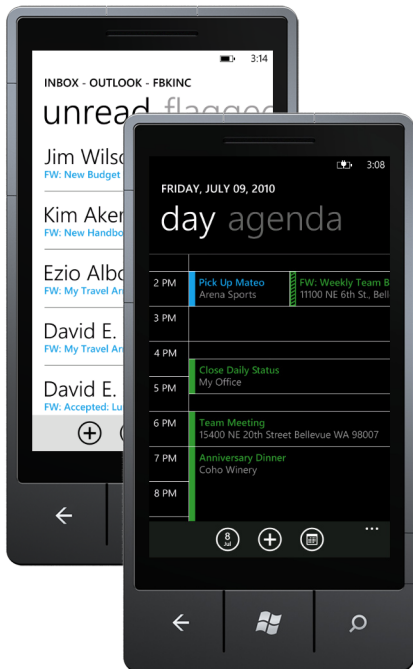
3:14

INBOX - OUTLOOK - FBKINC

unread flagged

Jim Wilso

FW: New Budget

Kim Aker

FW: New Handbo

Ezio Albo

FW: My Travel Ar

David E.

FW: My Travel Ar

David E.

FW: Accepted: Lu

3:08

FRIDAY, JULY 09, 2010

day agenda

2 PM

Pick Up Mateo

Arena Sports

FW: Weekly Team B

11100 NE 6th St., Bell

3 PM

4 PM

Close Daily Status

My Office

5 PM

6 PM

Team Meeting

15400 NE 20th Street Bellevue WA 98007

7 PM

Anniversary Dinner

Coho Winery

8 PM

8 Jul

...